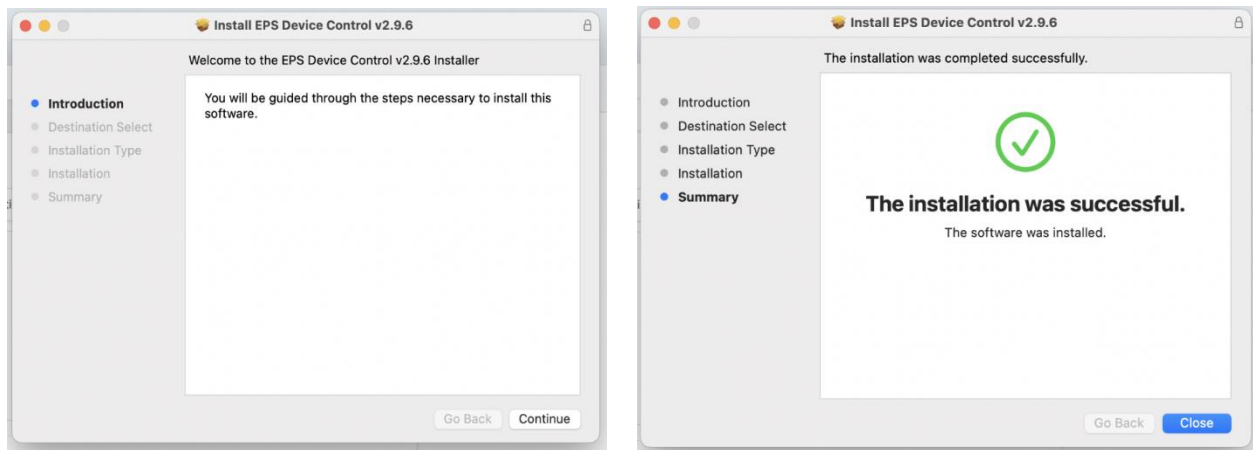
Install EPS Device Control v2.9.6

Welcome to the EPS Device Control v2.9.6 Installer

Introduction
Destination Select
Installation Type
Installation
Summary

You will be guided through the steps necessary to install this software.

Go Back
Continue

Install EPS Device Control v2.9.6

The installation was completed successfully.

Introduction
Destination Select
Installation Type
Installation
Summary

The installation was successful.

The software was installed.

Go Back
Close